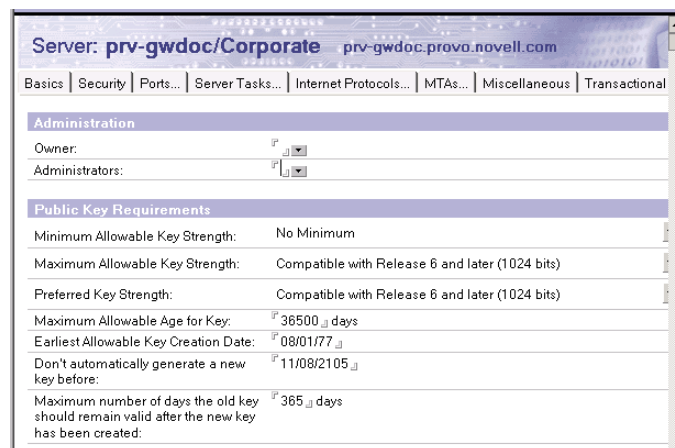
Server: prv-gwdoc/Corporate prv-gwdoc.provo.novell.com

Basics | Security | Ports... | Server Tasks... | Internet Protocols... | MTAs... | Miscellaneous | Transactional

Administration

| | |
|---|---|
| Owner: | |
| Administrators: | |

Public Key Requirements

| | |
|---|---|
| Minimum Allowable Key Strength: | No Minimum |
| Maximum Allowable Key Strength: | Compatible with Release 6 and later (1024 bits) |
| Preferred Key Strength: | Compatible with Release 6 and later (1024 bits) |
| Maximum Allowable Age for Key: | 36500 days |
| Earliest Allowable Key Creation Date: | 08/01/77 |
| Don't automatically generate a new key before: | 11/08/2105 |
| Maximum number of days the old key should remain valid after the new key has been created: | 365 days |